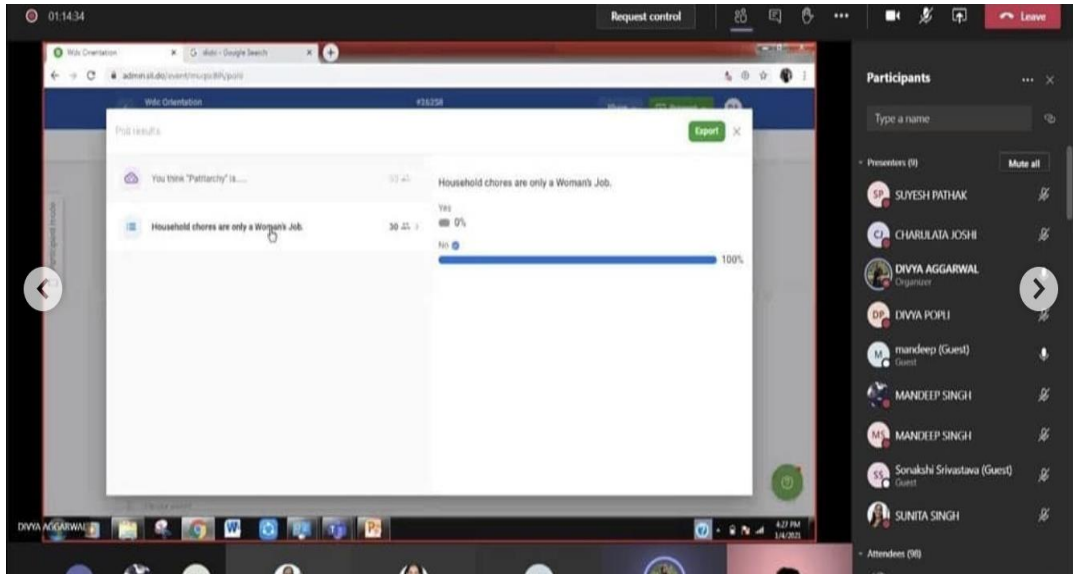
01:14:34

Request control

Leave

Wdc Orientation

G slido - Google Search

admin.sli.do/event/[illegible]/polls

Wdc Orientation

#26258

Poll results

Export

You think "Patriarchy" is.....

Household chores are only a Woman's Job.

30

Household chores are only a Woman's Job.

Yes

0%

No

100%

Participants

Type a name

Presenters (9)

Mute all

SP SUYESH PATHAK

CJ CHARULATA JOSHI

DIVYA AGGARWAL
Organizer

DP DIVYA POPLI

M mandeep (Guest)
Guest

MANDEEP SINGH

MS MANDEEP SINGH

SS Sonakshi Srivastava (Guest)
Guest

SUNITA SINGH

Attendees (98)

DIVYA AGGARWAL

4:27 PM
1/4/2021